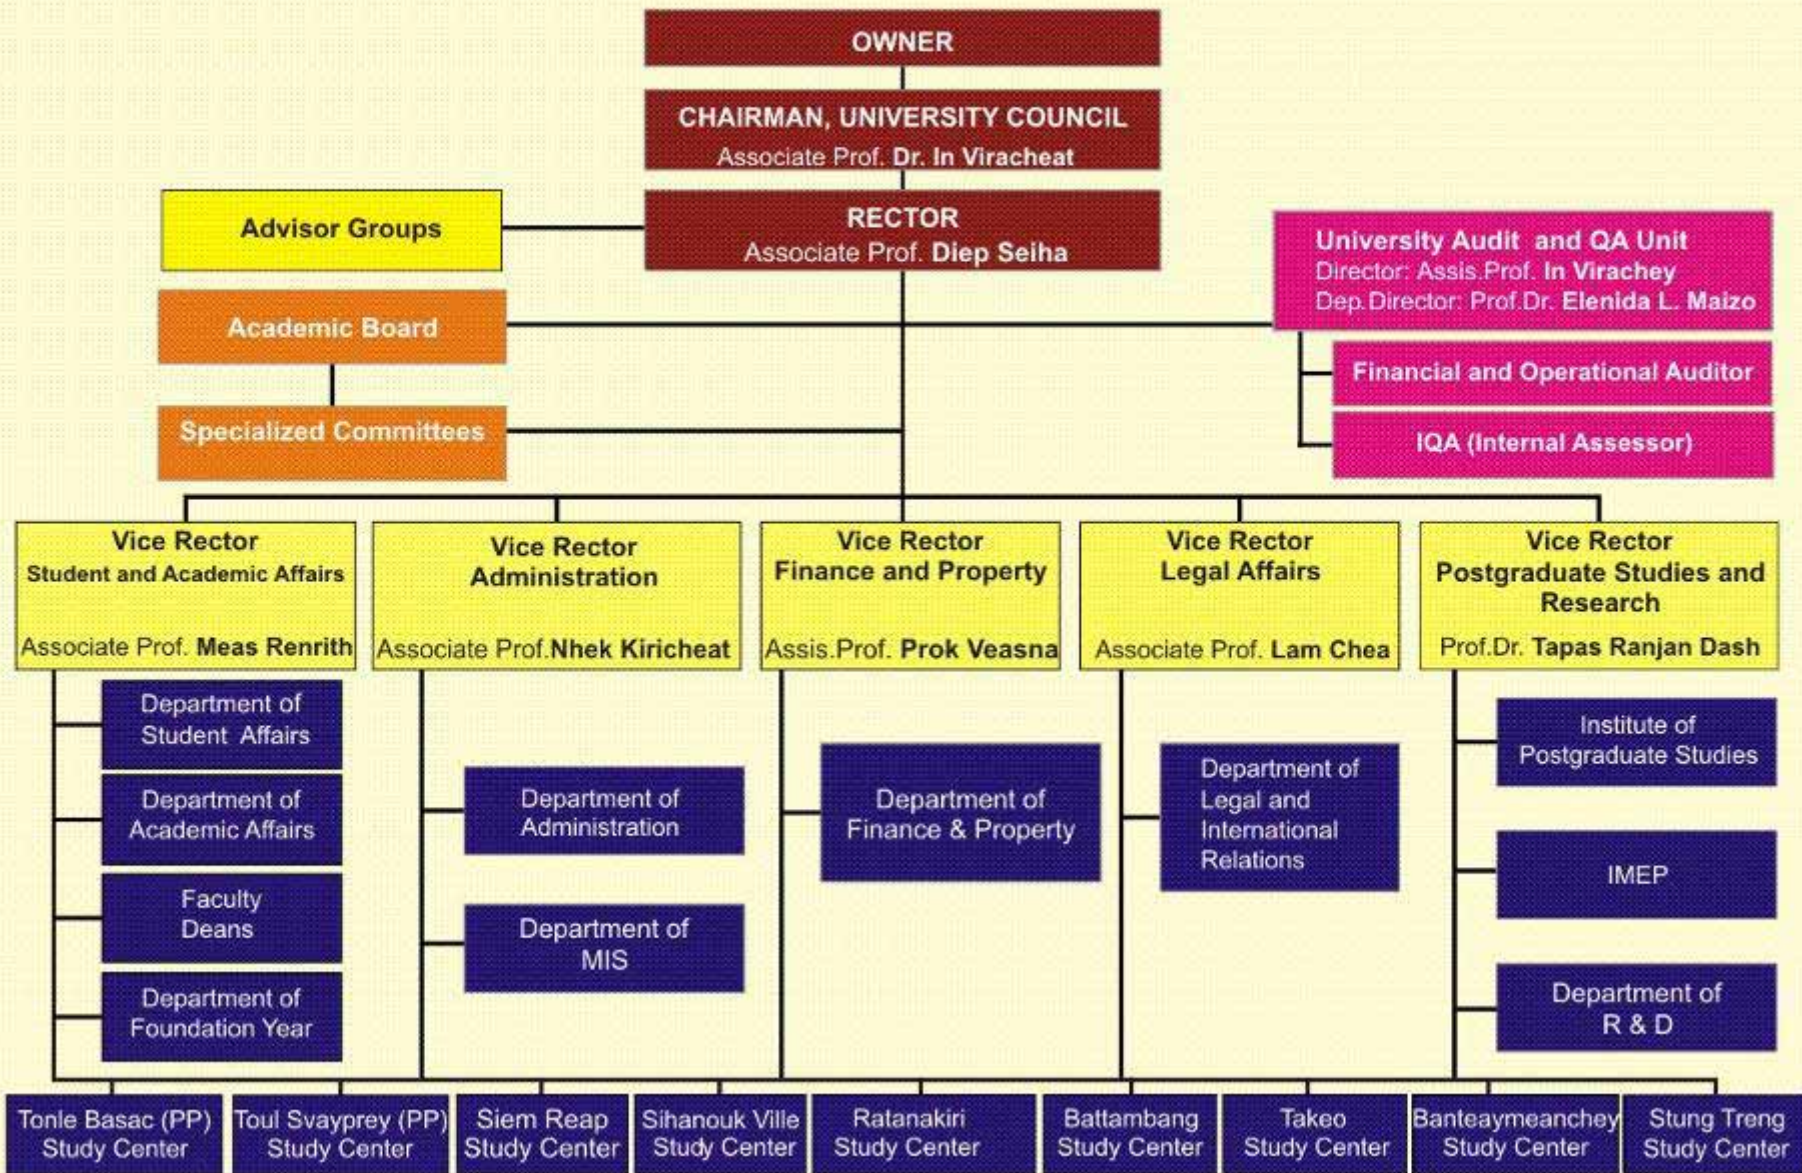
OWNER

CHAIRMAN, UNIVERSITY COUNCIL
Associate Prof. Dr. In Viracheat

Advisor Groups

RECTOR
Associate Prof. Diep Seiha

University Audit and QA Unit
Director: Assis.Prof. In Virachey
Dep.Director: Prof.Dr. Elenida L. Maizo

Academic Board

Financial and Operational Auditor

Specialized Committees

IQA (Internal Assessor)

Vice Rector
Student and Academic Affairs
Associate Prof. Meas Renrith

Vice Rector
Administration
Associate Prof.Nhek Kiricheat

Vice Rector
Finance and Property
Assis.Prof. Prok Veasna

Vice Rector
Legal Affairs
Associate Prof. Lam Chea

Vice Rector
Postgraduate Studies and Research
Prof.Dr. Tapas Ranjan Dash

Department of Student Affairs

Department of Academic Affairs

Faculty Deans

Department of Foundation Year

Department of Administration

Department of MIS

Department of Finance & Property

Department of Legal and International Relations

Institute of Postgraduate Studies

IMEP

Department of R & D

Tonle Basac (PP) Study Center

Toul Svayprey (PP) Study Center

Siem Reap Study Center

Sihanouk Ville Study Center

Ratanakiri Study Center

Battambang Study Center

Takeo Study Center

Banteaymeanchey Study Center

Stung Treng Study Center